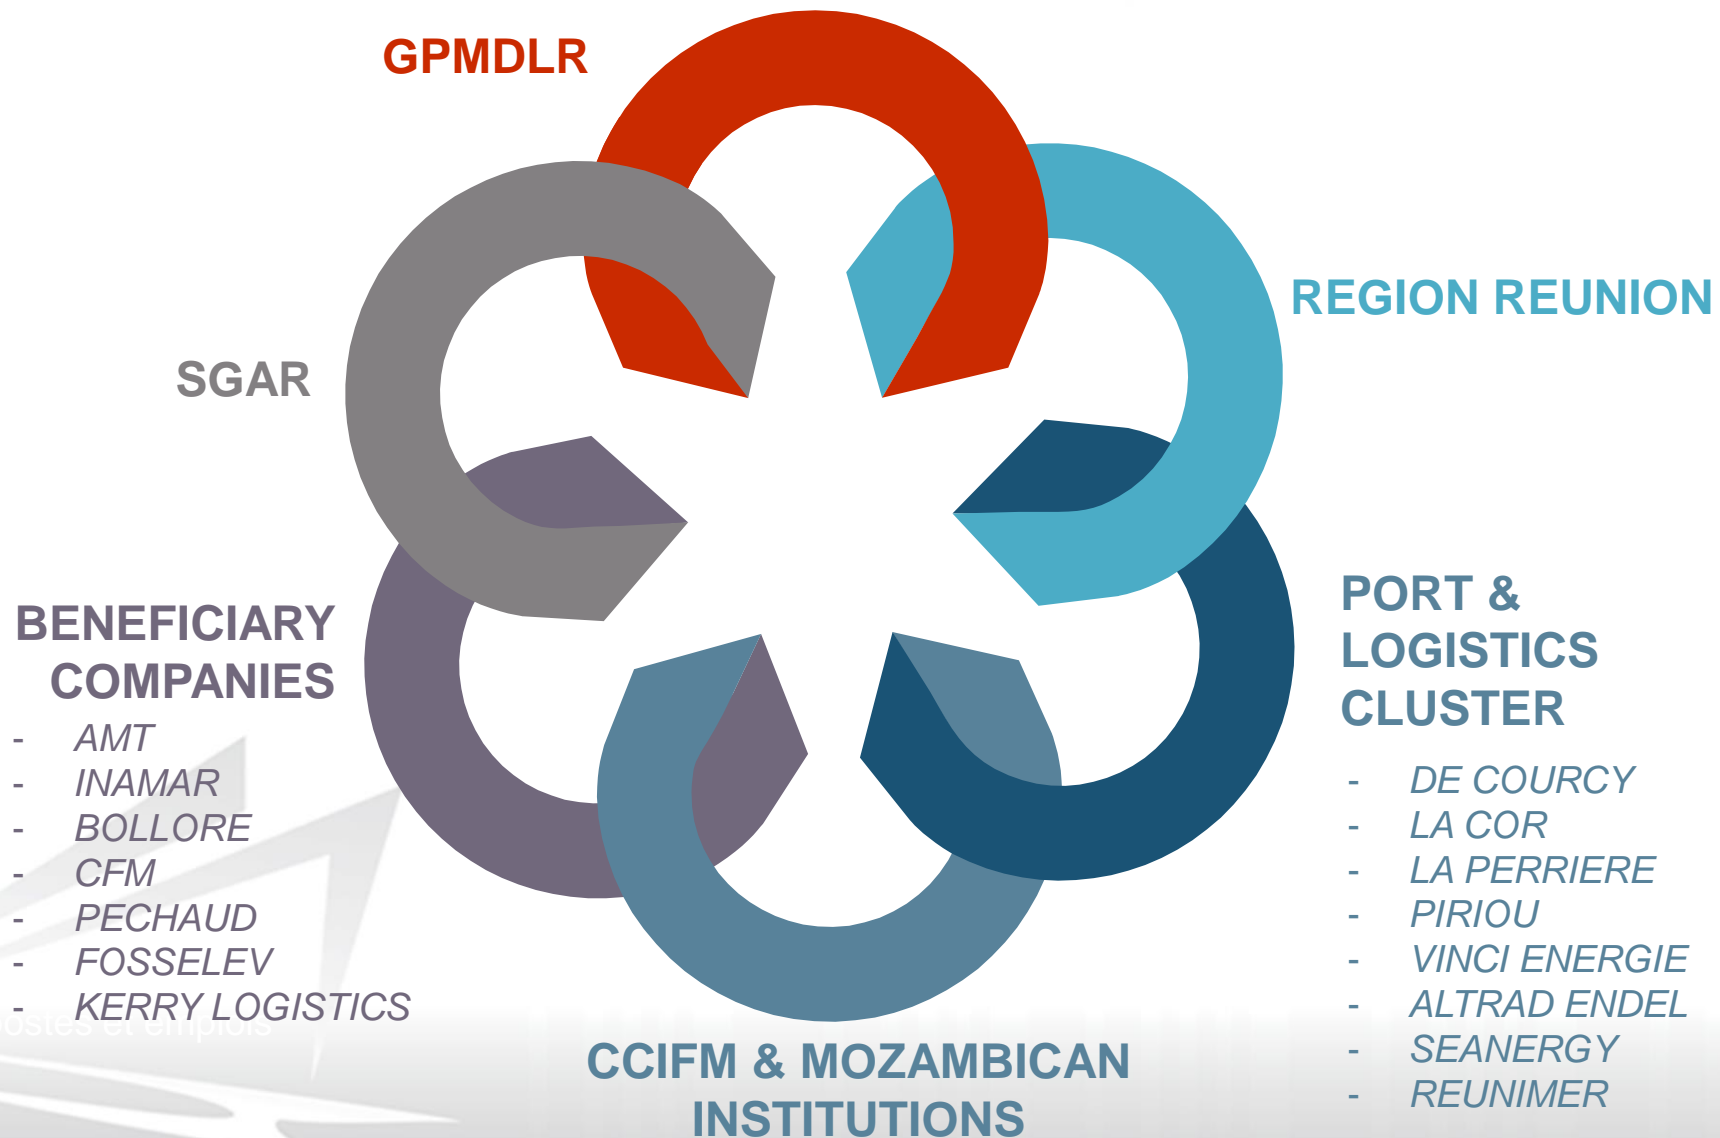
GPMDLR

REGION REUNION

SGAR

PORT & LOGISTICS CLUSTER
- DE COURCY
- LA COR
- LA PERRIERE
- PIRIOU
- VINCI ENERGIE
- ALTRAD ENDEL
- SEANERGY
- REUNIMER

BENEFICIARY COMPANIES
- AMT
- INAMAR
- BOLLORE
- CFM
- PECHAUD
- FOSSELEV
- KERRY LOGISTICS

postes et emplois

CCIFM & MOZAMBICAN INSTITUTIONS